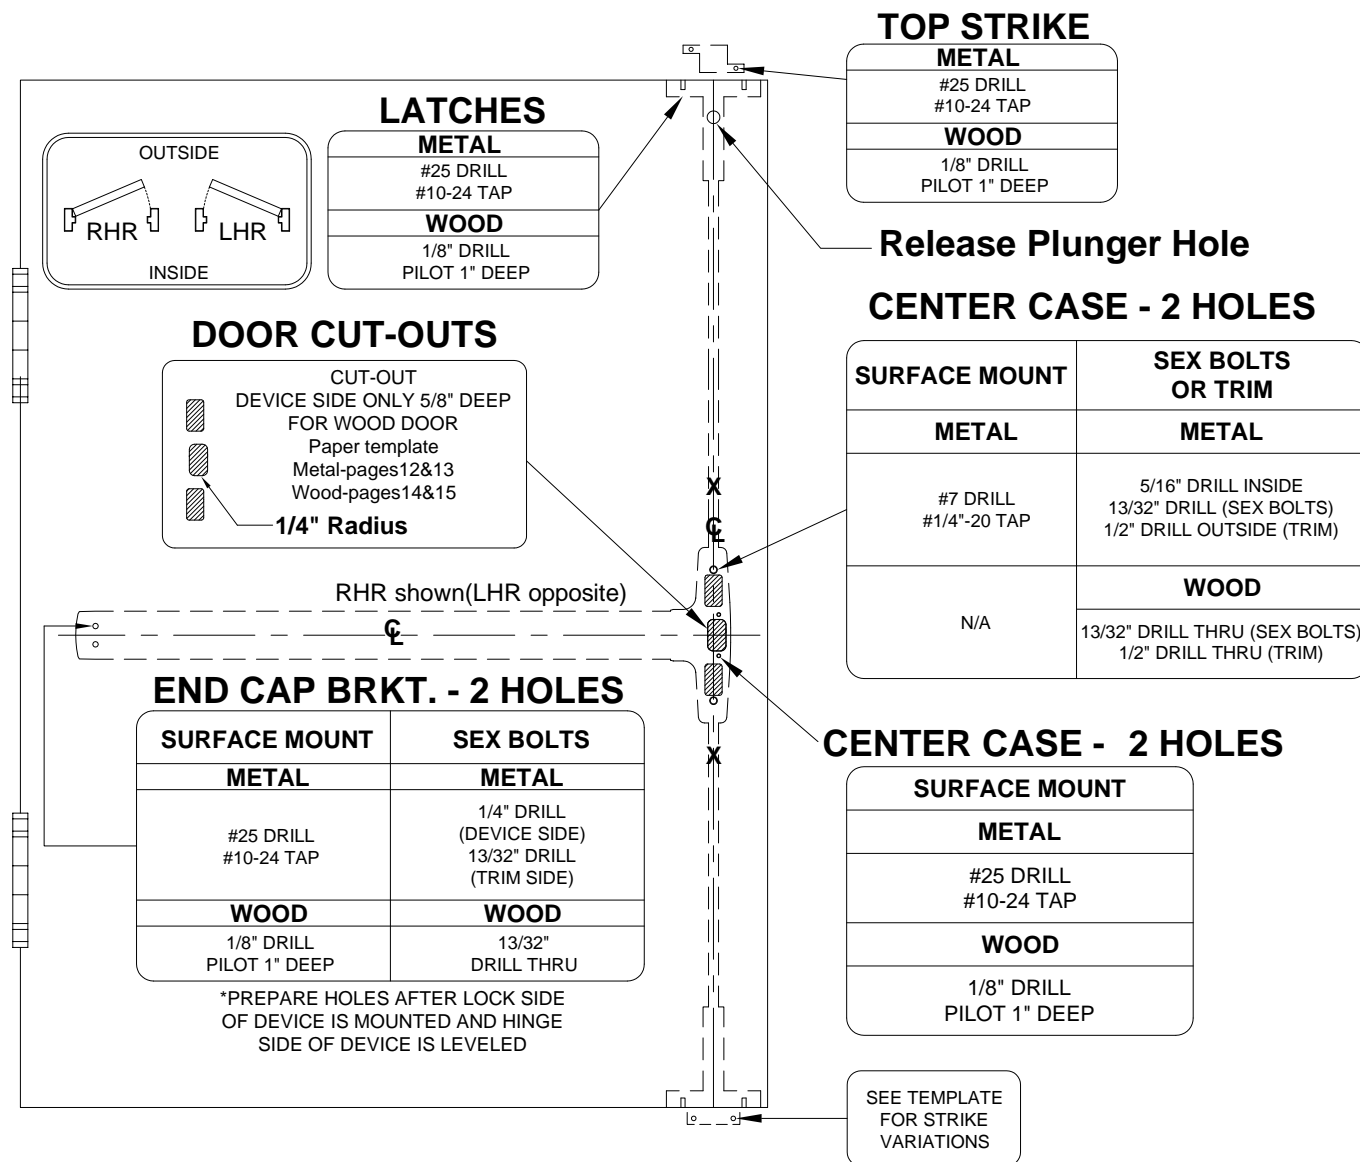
TOP STRIKE

| METAL |
|---|
| #25 DRILL #10-24 TAP |
| WOOD |
| 1/8" DRILL PILOT 1" DEEP |

LATCHES

| METAL |
|---|
| #25 DRILL #10-24 TAP |
| WOOD |
| 1/8" DRILL PILOT 1" DEEP |

OUTSIDE
RHR LHR
INSIDE

Release Plunger Hole

CENTER CASE - 2 HOLES

| SURFACE MOUNT | SEX BOLTS OR TRIM |
|---|---|
| METAL | METAL |
| #7 DRILL #1/4"-20 TAP | 5/16" DRILL INSIDE 13/32" DRILL (SEX BOLTS) 1/2" DRILL OUTSIDE (TRIM) |
| N/A | WOOD |
| | 13/32" DRILL THRU (SEX BOLTS) 1/2" DRILL THRU (TRIM) |

DOOR CUT-OUTS

CUT-OUT
DEVICE SIDE ONLY 5/8" DEEP
FOR WOOD DOOR
Paper template
Metal-pages12&13
Wood-pages14&15
1/4" Radius

X
CL
RHR shown(LHR opposite)
CL
X

END CAP BRKT. - 2 HOLES

| SURFACE MOUNT | SEX BOLTS |
|---|---|
| METAL | METAL |
| #25 DRILL #10-24 TAP | 1/4" DRILL (DEVICE SIDE) 13/32" DRILL (TRIM SIDE) |
| WOOD | WOOD |
| 1/8" DRILL PILOT 1" DEEP | 13/32" DRILL THRU |

*PREPARE HOLES AFTER LOCK SIDE OF DEVICE IS MOUNTED AND HINGE SIDE OF DEVICE IS LEVELED

CENTER CASE - 2 HOLES

| SURFACE MOUNT |
|---|
| METAL |
| #25 DRILL #10-24 TAP |
| WOOD |
| 1/8" DRILL PILOT 1" DEEP |

SEE TEMPLATE FOR STRIKE VARIATIONS